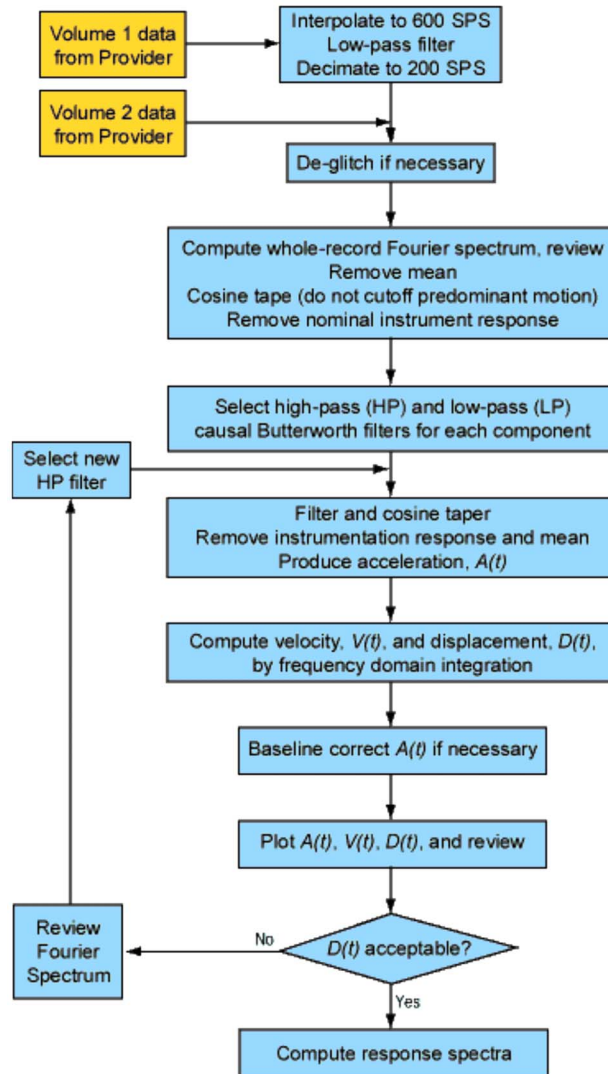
Volume 1 data from Provider

Interpolate to 600 SPS
Low-pass filter
Decimate to 200 SPS

Volume 2 data from Provider

De-glitch if necessary

Compute whole-record Fourier spectrum, review
Remove mean
Cosine tape (do not cutoff predominant motion)
Remove nominal instrument response

Select high-pass (HP) and low-pass (LP) causal Butterworth filters for each component

Select new HP filter

Filter and cosine taper
Remove instrumentation response and mean
Produce acceleration, $A(t)$

Compute velocity, $V(t)$, and displacement, $D(t)$, by frequency domain integration

Baseline correct $A(t)$ if necessary

Plot $A(t)$, $V(t)$, $D(t)$, and review

Review Fourier Spectrum

No

$D(t)$ acceptable?

Yes

Compute response spectra